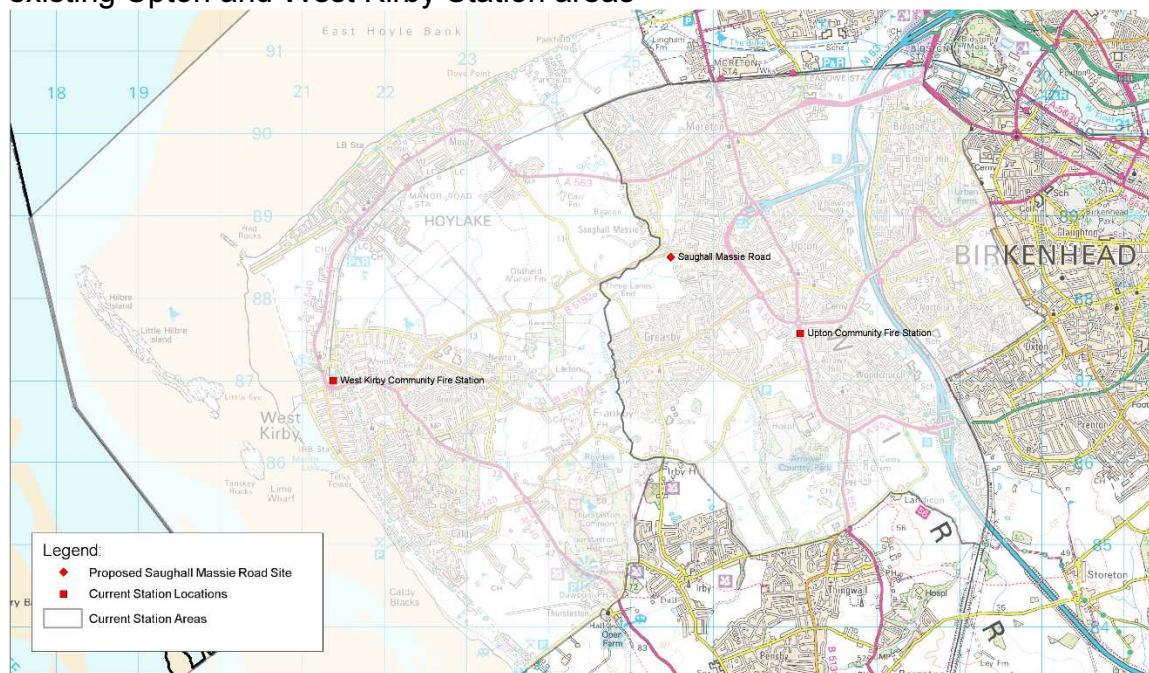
existing Upton and West Kirby Station areas

East Hoyle Bank

18 19 91 21 22 23 25 90 89 88 87 86 85 30

HOYLAKE

BIRKENHEAD

West Kirby

Saughall Massie Road

Upton Community Fire Station

West Kirby Community Fire Station

Hilbre Island

Little Hilbre Island

Moreton

Greasby

Frankby

Irby

Thingwall

Caldy

Storeton

Legend:
Proposed Saughall Massie Road Site
Current Station Locations
Current Station Areas